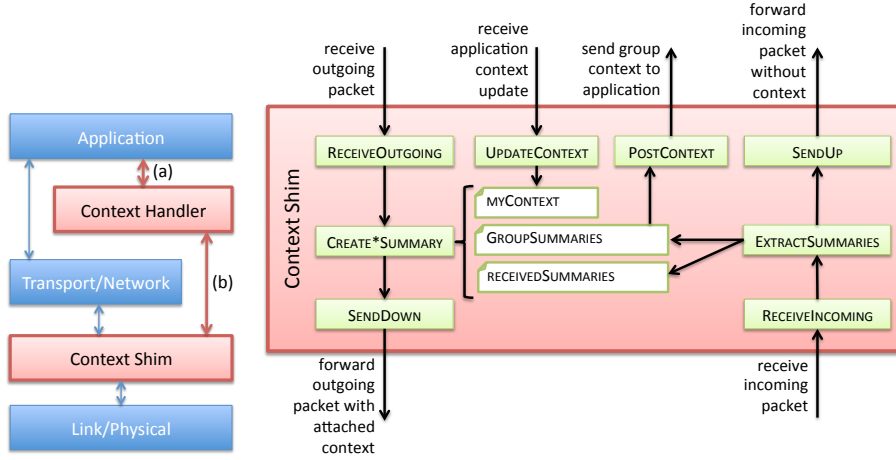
Application

(a)

Context Handler

Transport/Network

(b)

Context Shim

Link/Physical

receive outgoing packet

receive application context update

send group context to application

forward incoming packet without context

Context Shim

ReceiveOutgoing

UpdateContext

PostContext

SendUp

myContext

Create*Summary

GroupSummaries

ExtractSummaries

receivedSummaries

SendDown

ReceiveIncoming

forward outgoing packet with attached context

receive incoming packet